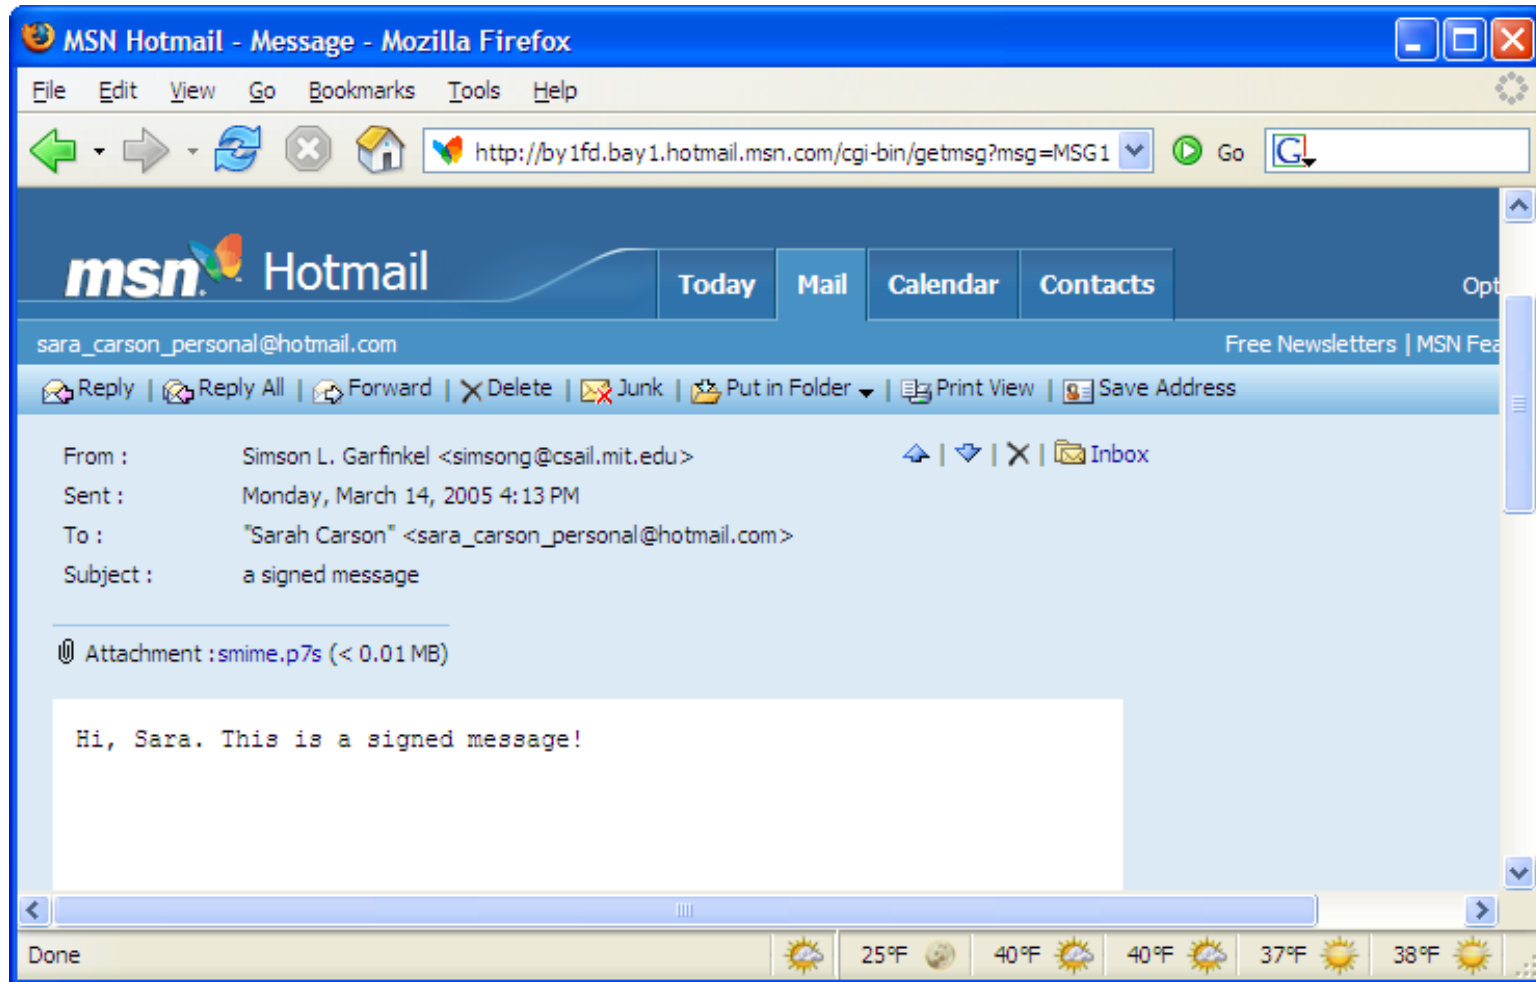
MSN Hotmail - Message - Mozilla Firefox

File Edit View Go Bookmarks Tools Help

http://by1fd.bay1.hotmail.msn.com/cgi-bin/getmsg?msg=MSG1 Go

msn Hotmail Today Mail Calendar Contacts Opt

sara_carson_personal@hotmail.com Free Newsletters | MSN Fea

Reply | Reply All | Forward | Delete | Junk | Put in Folder | Print View | Save Address

From : Simson L. Garfinkel <simsong@csail.mit.edu> | | | Inbox

Sent : Monday, March 14, 2005 4:13 PM

To : "Sarah Carson" <sara_carson_personal@hotmail.com>

Subject : a signed message

Attachment : smime.p7s (< 0.01 MB)

Hi, Sara. This is a signed message!

Done 25°F 40°F 40°F 37°F 38°F